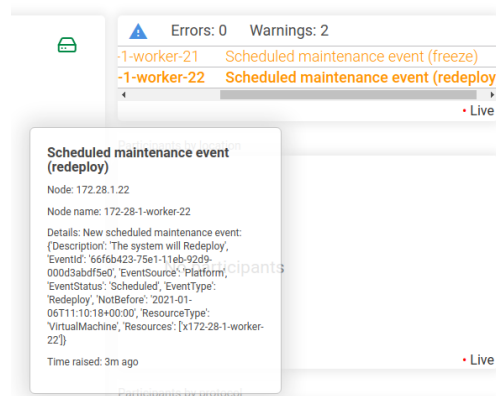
Errors: 0 Warnings: 2

-1-worker-21 Scheduled maintenance event (freeze)

-1-worker-22 Scheduled maintenance event (redeploy

• Live

Scheduled maintenance event (redeploy)

Node: 172.28.1.22

Node name: 172-28-1-worker-22

Details: New scheduled maintenance event: {'Description': 'The system will Redeploy', 'EventId': '66f6b423-75e1-11eb-92d9-000d3abdf5e0', 'EventSource': 'Platform', 'EventStatus': 'Scheduled', 'EventType': 'Redeploy', 'NotBefore': '2021-01-06T11:10:18+00:00', 'ResourceType': 'VirtualMachine', 'Resources': ['x172-28-1-worker-22']}

Time raised: 3m ago

• Live